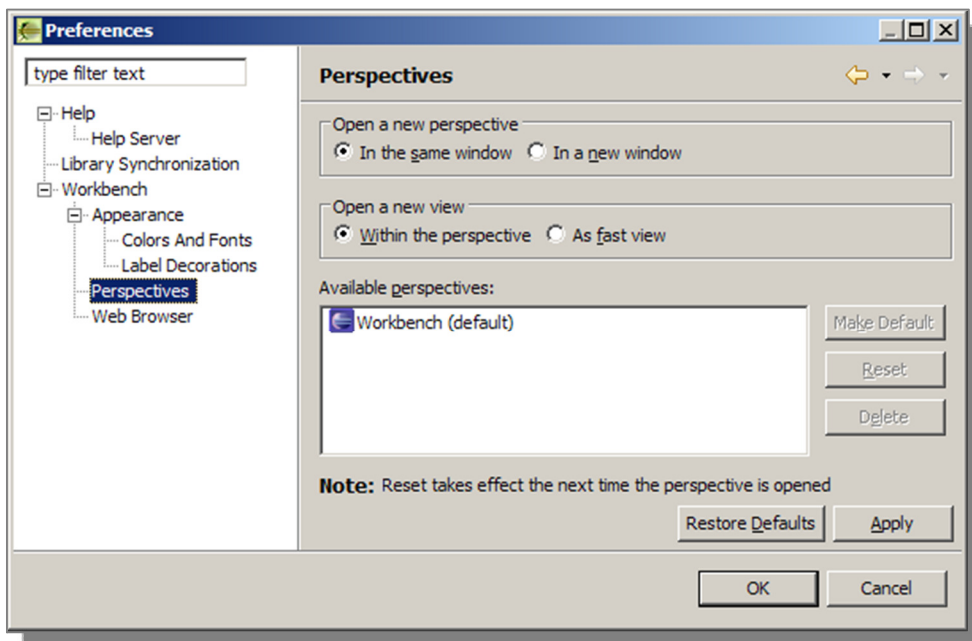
Preferences

type filter text

Help
Help Server
Library Synchronization
Workbench
Appearance
Colors And Fonts
Label Decorations
Perspectives
Web Browser

Perspectives

Open a new perspective
In the same window
In a new window

Open a new view
Within the perspective
As fast view

Available perspectives:
Workbench (default)

Make Default
Reset
Delete

Note: Reset takes effect the next time the perspective is opened

Restore Defaults
Apply

OK
Cancel